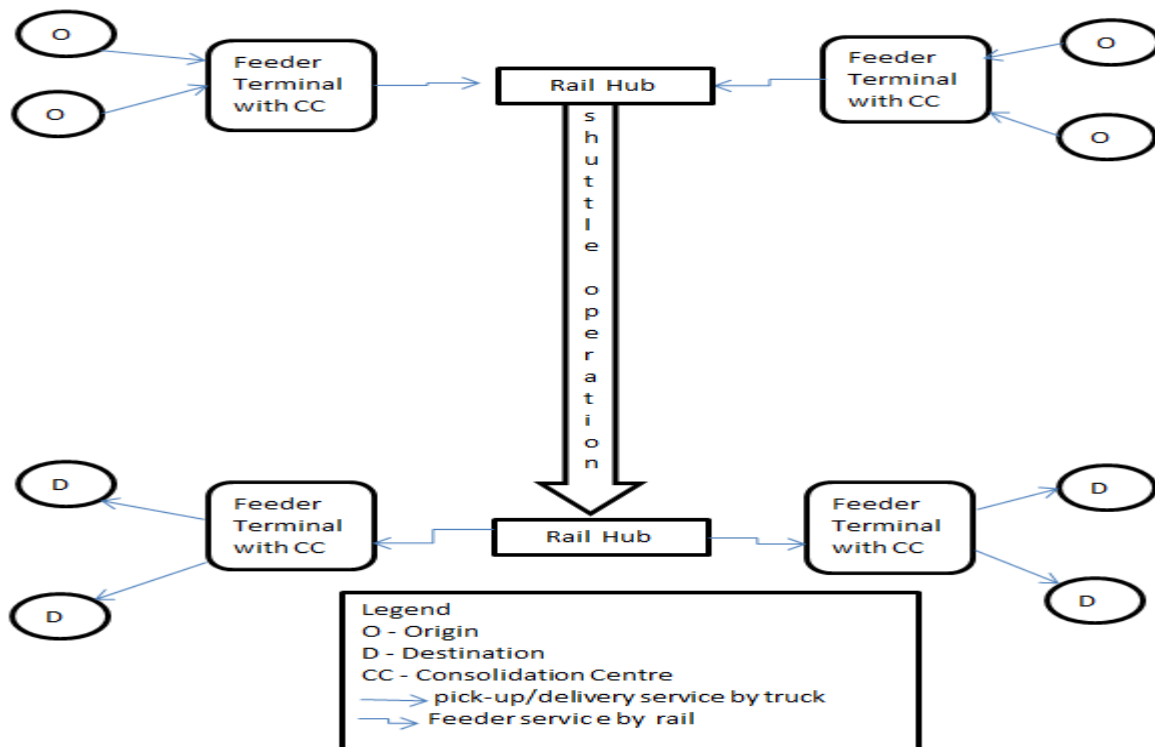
O

O

Feeder Terminal with CC

Rail Hub

Feeder Terminal with CC

O

O

shuttle operation

D

Feeder Terminal with CC

Rail Hub

Feeder Terminal with CC

D

D

D

Legend
O - Origin
D - Destination
CC - Consolidation Centre
pick-up/delivery service by truck
Feeder service by rail